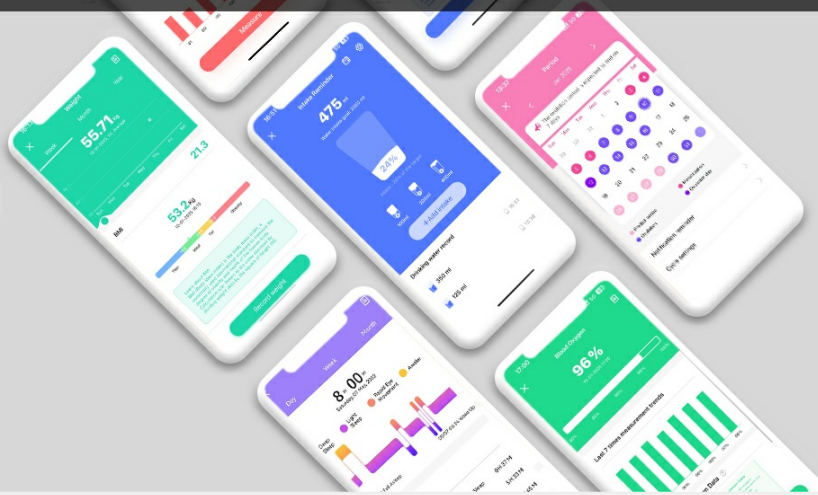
Measure

Weight

Week

Month

Year

55.71kg

21.3

BMI

53.2kg

Record weight

Intake Reminder

475ml

24%

+ Add Intake

Drinking water record

250 ml

125 ml

Period

Jan 2020

Notification reminder

Cycle settings

Day

Week

Month

8h 00m

Deep Sleep

Light Sleep

Rapid Eye Movement

Awake

Blood Oxygen

96%

Last 7 times measurement trends

Data